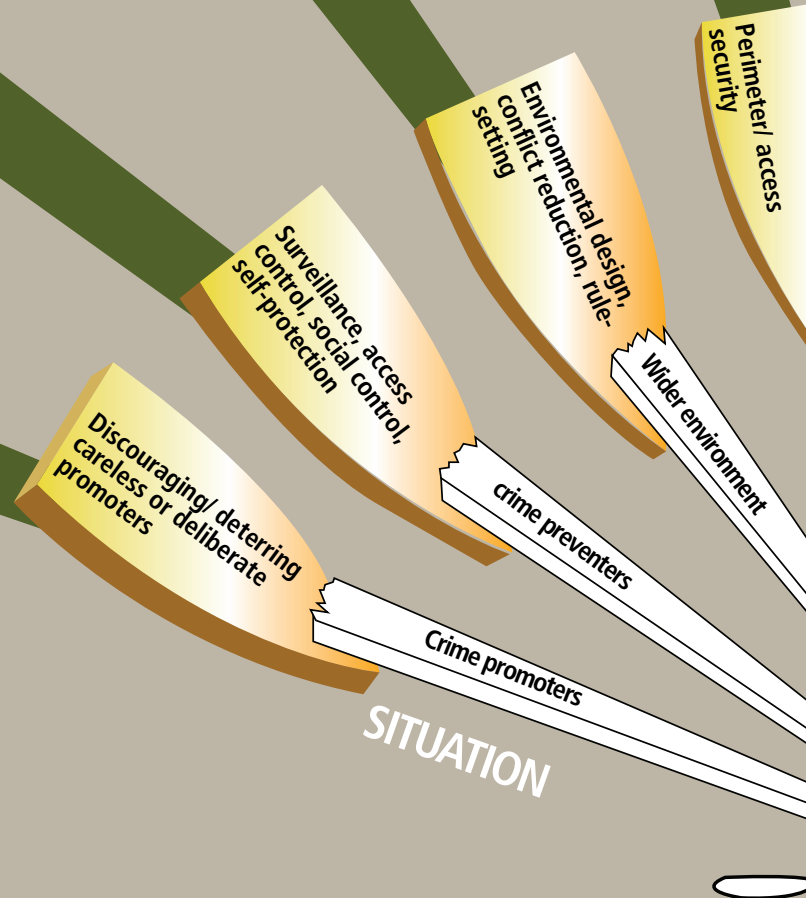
Perimeter/ access security

Environmental design, conflict reduction, rule-setting

Wider environment

Surveillance, access control, social control, self-protection

crime preventers

Discouraging/ deterring careless or deliberate promoters

Crime promoters

SITUATION